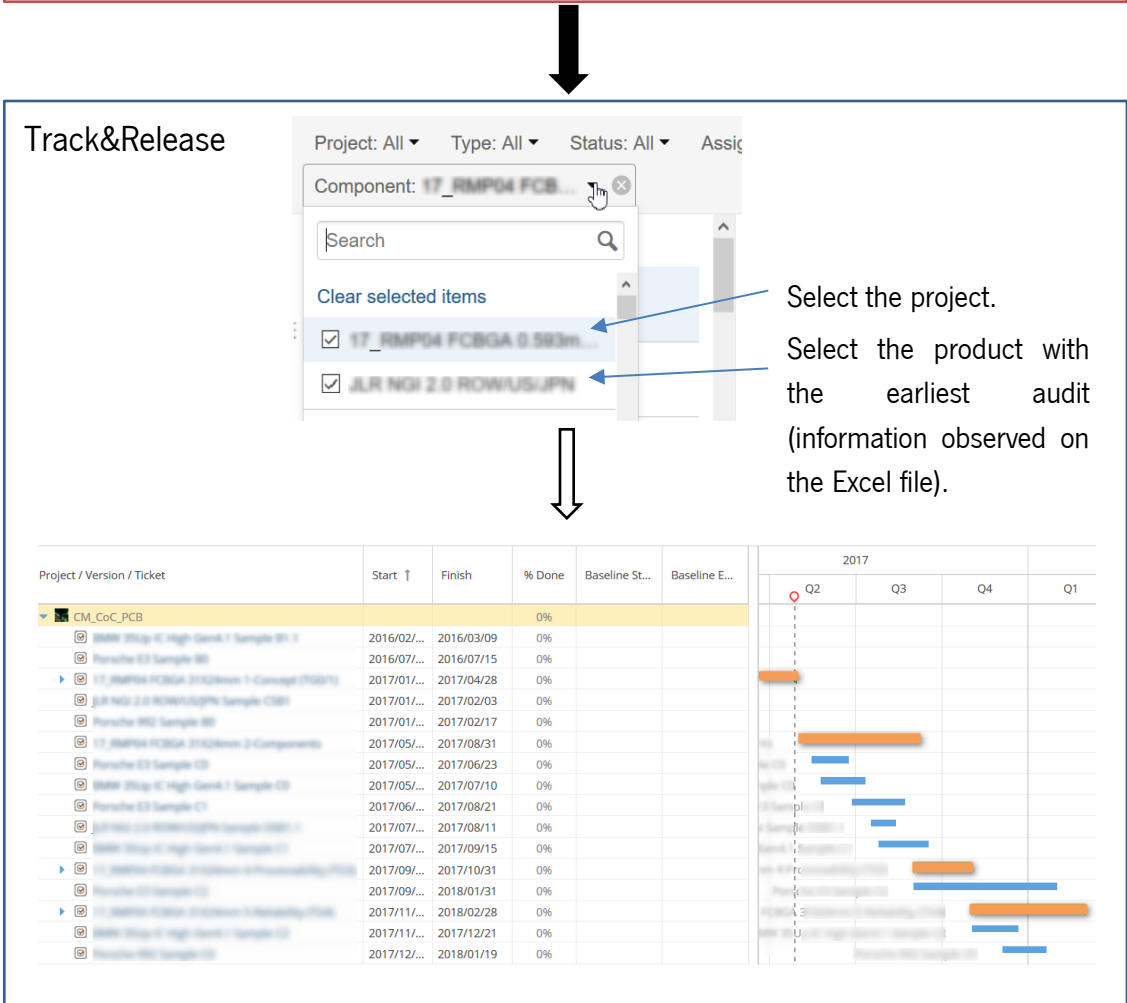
Track&Release

Project: All ▾ Type: All ▾ Status: All ▾ Assi

Component: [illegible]

Search

Clear selected items

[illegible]

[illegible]

Select the project.

Select the product with the earliest audit (information observed on the Excel file).

| Project / Version / Ticket | Start ↑ | Finish | % Done | Baseline St... | Baseline E... |
|---|---|---|---|---|---|
| CM_CoC_PCB | | | 0% | | |
| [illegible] | 2016/02/... | 2016/03/09 | 0% | | |
| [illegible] | 2016/07/... | 2016/07/15 | 0% | | |
| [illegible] | 2017/01/... | 2017/04/28 | 0% | | |
| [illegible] | 2017/01/... | 2017/02/03 | 0% | | |
| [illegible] | 2017/01/... | 2017/02/17 | 0% | | |
| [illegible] | 2017/05/... | 2017/08/31 | 0% | | |
| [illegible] | 2017/05/... | 2017/06/23 | 0% | | |
| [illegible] | 2017/05/... | 2017/07/10 | 0% | | |
| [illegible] | 2017/06/... | 2017/08/21 | 0% | | |
| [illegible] | 2017/07/... | 2017/08/11 | 0% | | |
| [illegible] | 2017/07/... | 2017/09/15 | 0% | | |
| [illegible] | 2017/09/... | 2017/10/31 | 0% | | |
| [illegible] | 2017/09/... | 2018/01/31 | 0% | | |
| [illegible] | 2017/11/... | 2018/02/28 | 0% | | |
| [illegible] | 2017/11/... | 2017/12/21 | 0% | | |
| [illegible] | 2017/12/... | 2018/01/19 | 0% | | |

2017
Q2 Q3 Q4 Q1